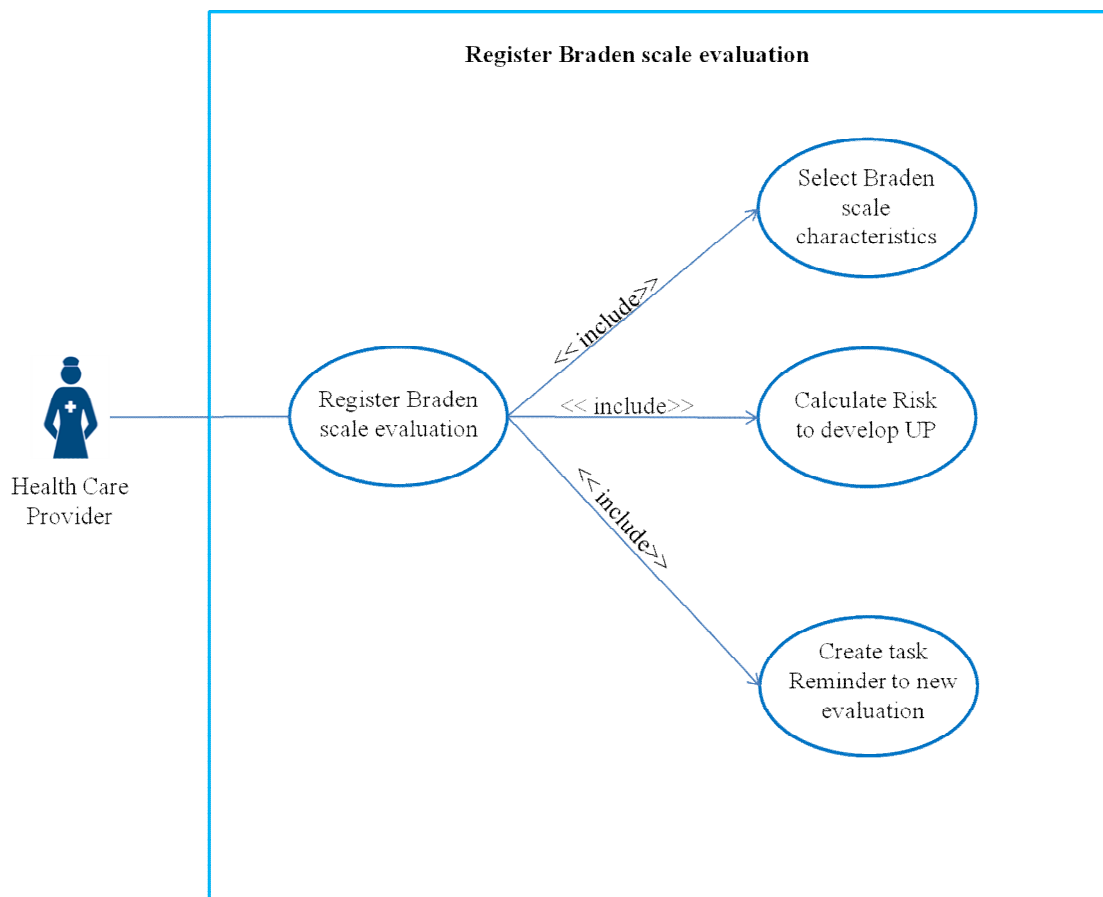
Register Braden scale evaluation

Health Care Provider

Register Braden scale evaluation

<< include>>

<< include>>

<< include>>

Select Braden scale characteristics

Calculate Risk to develop UP

Create task Reminder to new evaluation